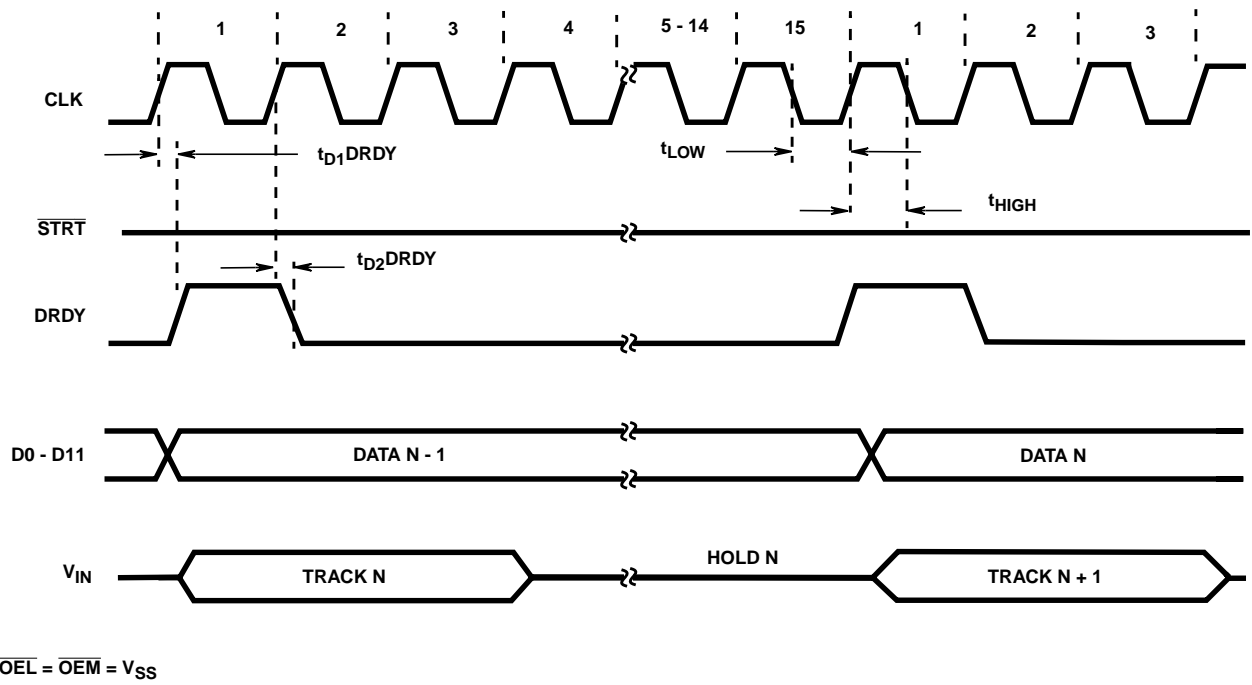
1 2 3 4 5 - 14 15 1 2 3

CLK

$t_{D1}$DRDY

$t_{LOW}$

$t_{HIGH}$

$\overline{STRT}$

$t_{D2}$DRDY

DRDY

D0 - D11

DATA N - 1

DATA N

$V_{IN}$

TRACK N

HOLD N

TRACK N + 1

$\overline{OEL} = \overline{OEM} = V_{SS}$